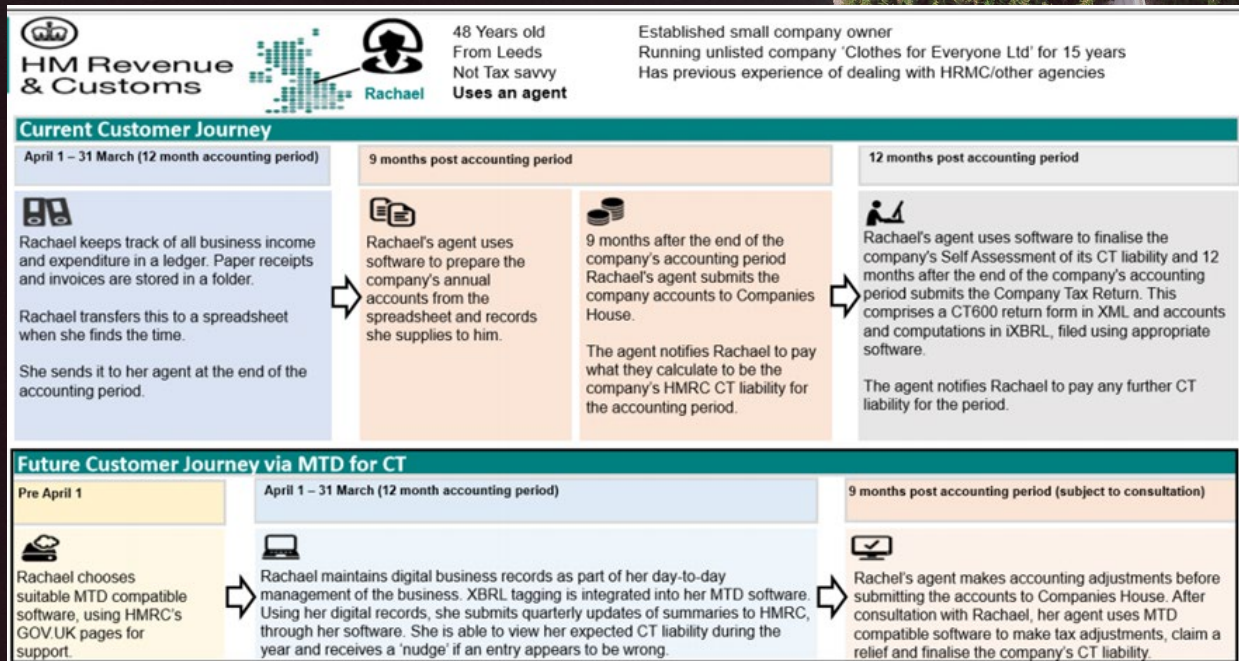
HM Revenue & Customs

Rachael

48 Years old
From Leeds
Not Tax savvy
Uses an agent

Established small company owner
Running unlisted company 'Clothes for Everyone Ltd' for 15 years
Has previous experience of dealing with HRMC/other agencies

Current Customer Journey

April 1 – 31 March (12 month accounting period)

Rachael keeps track of all business income and expenditure in a ledger. Paper receipts and invoices are stored in a folder.

Rachael transfers this to a spreadsheet when she finds the time.

She sends it to her agent at the end of the accounting period.

9 months post accounting period

Rachael's agent uses software to prepare the company's annual accounts from the spreadsheet and records she supplies to him.

9 months after the end of the company's accounting period Rachael's agent submits the company accounts to Companies House.

The agent notifies Rachael to pay what they calculate to be the company's HMRC CT liability for the accounting period.

12 months post accounting period

Rachael's agent uses software to finalise the company's Self Assessment of its CT liability and 12 months after the end of the company's accounting period submits the Company Tax Return. This comprises a CT600 return form in XML and accounts and computations in iXBRL, filed using appropriate software.

The agent notifies Rachael to pay any further CT liability for the period.

Future Customer Journey via MTD for CT

Pre April 1

Rachael chooses suitable MTD compatible software, using HMRC's GOV.UK pages for support.

April 1 – 31 March (12 month accounting period)

Rachael maintains digital business records as part of her day-to-day management of the business. XBRL tagging is integrated into her MTD software. Using her digital records, she submits quarterly updates of summaries to HMRC, through her software. She is able to view her expected CT liability during the year and receives a 'nudge' if an entry appears to be wrong.

9 months post accounting period (subject to consultation)

Rachel's agent makes accounting adjustments before submitting the accounts to Companies House. After consultation with Rachael, her agent uses MTD compatible software to make tax adjustments, claim a relief and finalise the company's CT liability.